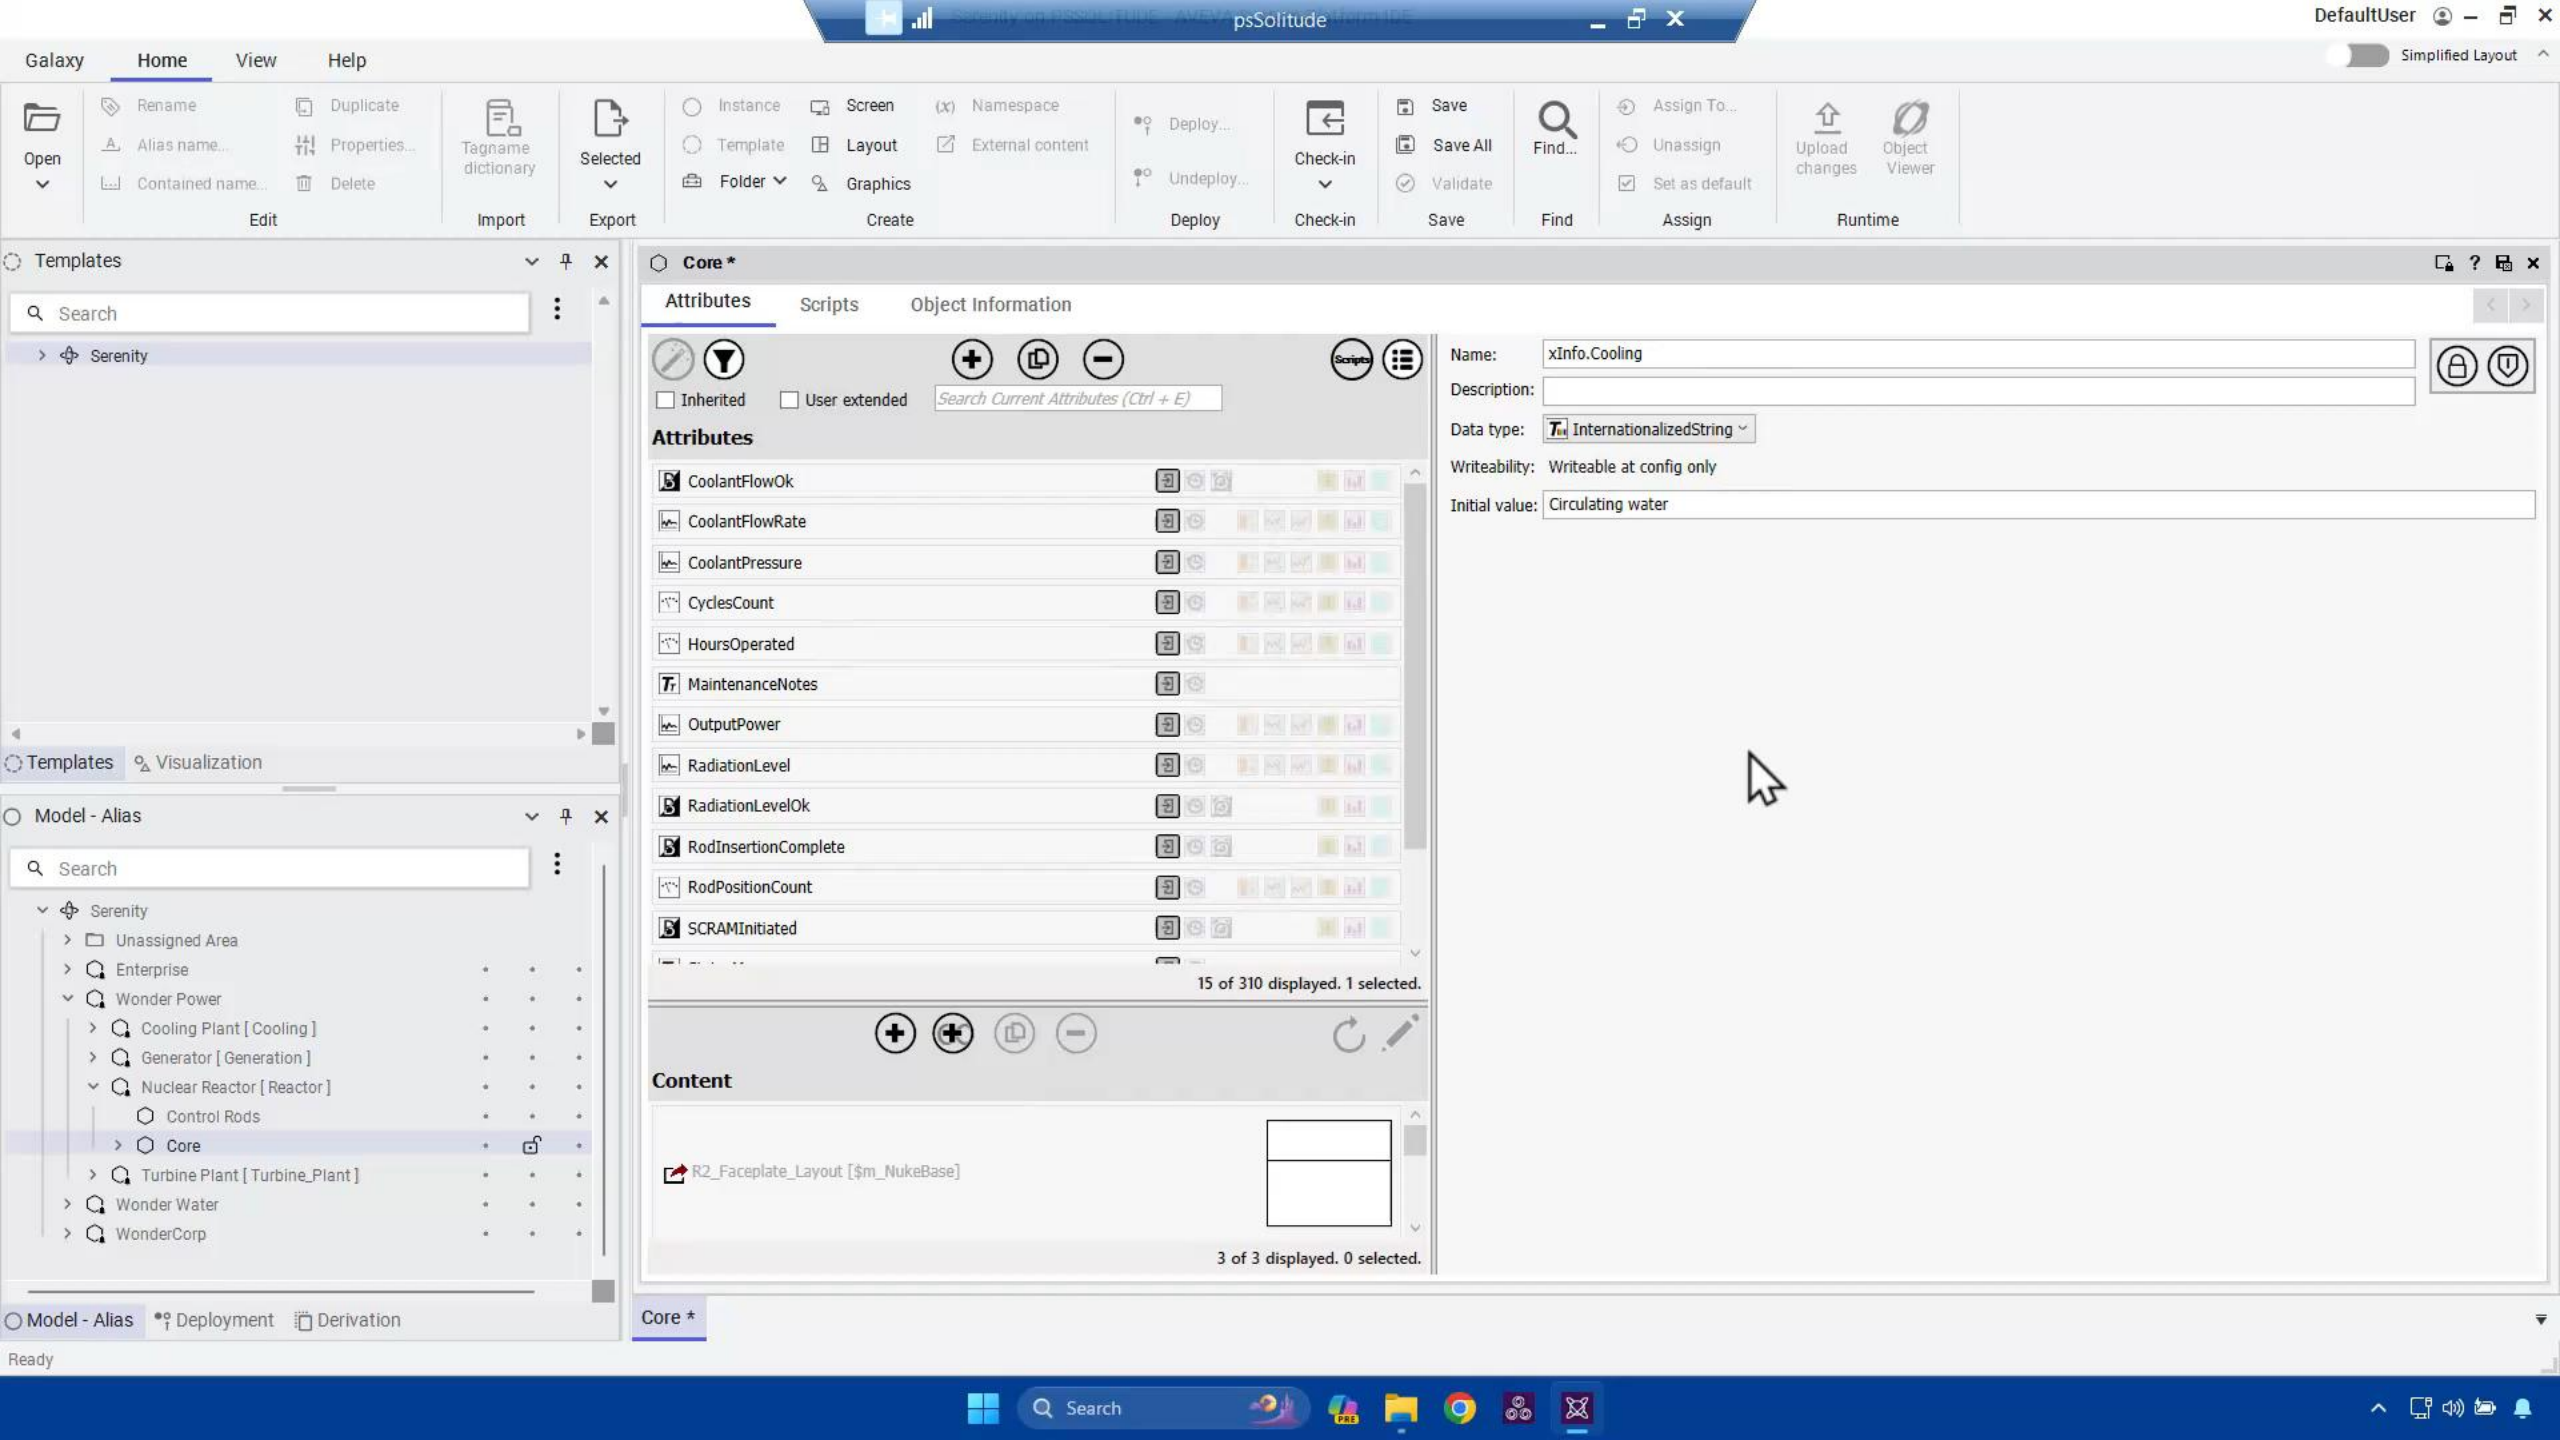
psSolitude

DefaultUser

Galaxy Home View Help

Simplified Layout

Open

Rename
Alias name...
Contained name...
Duplicate
Properties...
Delete
Edit

Tagname dictionary
Import

Selected
Export

Instance
Template
Folder
Screen
Layout
Graphics
Namespace
External content
Create

Deploy...
Undeploy...
Deploy

Check-in
Check-in

Save
Save All
Validate
Save

Find...
Find

Assign To...
Unassign
Set as default
Assign

Upload changes
Object Viewer
Runtime

Templates

Search

Serenity

Templates Visualization

Model - Alias

Search

Serenity
Unassigned Area
Enterprise
Wonder Power
Cooling Plant [ Cooling ]
Generator [ Generation ]
Nuclear Reactor [ Reactor ]
Control Rods
Core
Turbine Plant [ Turbine_Plant ]
Wonder Water
WonderCorp

Model - Alias Deployment Derivation

Core *

Attributes Scripts Object Information

Inherited User extended Search Current Attributes (Ctrl + E)

Attributes

CoolantFlowOk
CoolantFlowRate
CoolantPressure
CyclesCount
HoursOperated
MaintenanceNotes
OutputPower
RadiationLevel
RadiationLevelOk
RodInsertionComplete
RodPositionCount
SCRAMInitiated

15 of 310 displayed. 1 selected.

Content

R2_Faceplate_Layout [$m_NukeBase]

3 of 3 displayed. 0 selected.

Name: xInfo.Cooling
Description:
Data type: InternationalizedString
Writeability: Writeable at config only
Initial value: Circulating water

Core *

Ready

Search